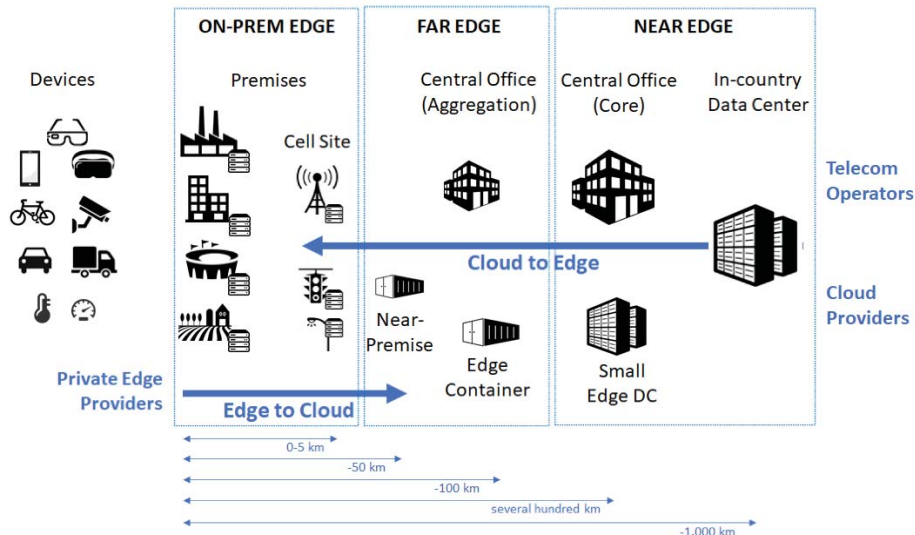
Devices

ON-PREM EDGE

Premises

Cell Site

FAR EDGE

Central Office (Aggregation)

NEAR EDGE

Central Office (Core)

In-country Data Center

Telecom Operators

Cloud to Edge

Cloud Providers

Near-Premise

Edge Container

Small Edge DC

Private Edge Providers

Edge to Cloud

0-5 km

~50 km

~100 km

several hundred km

~1,000 km